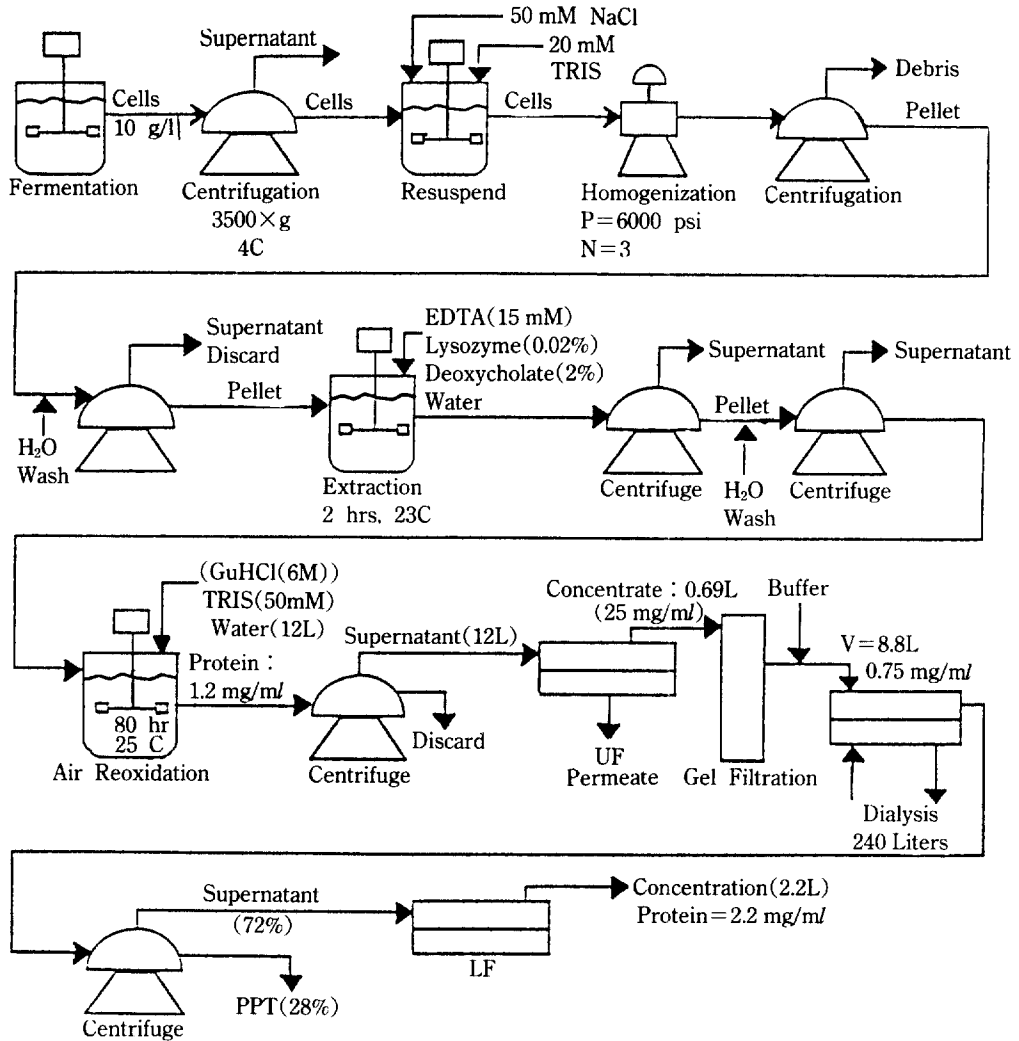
Supernatant
50 mM NaCl
20 mM TRIS
Debris
Cells
10 g/l
Cells
Cells
Pellet
Fermentation
Centrifugation
3500×g
4C
Resuspend
Homogenization
P=6000 psi
N=3
Centrifugation

Supernatant
Discard
EDTA(15 mM)
Lysozyme(0.02%)
Deoxycholate(2%)
Water
Supernatant
Supernatant
Pellet
Pellet
$H_2O$
Wash
Extraction
2 hrs, 23C
Centrifuge
$H_2O$
Wash
Centrifuge

(GuHCl(6M))
TRIS(50mM)
Water(12L)
Concentrate: 0.69L
(25 mg/ml)
Buffer
Protein:
1.2 mg/ml
Supernatant(12L)
V=8.8L
0.75 mg/ml
80 hr
25 C
Air Reoxidation
Centrifuge
Discard
UF
Permeate
Gel Filtration
Dialysis
240 Liters

Supernatant
(72%)
Concentration(2.2L)
Protein=2.2 mg/ml
LF
PPT(28%)
Centrifuge